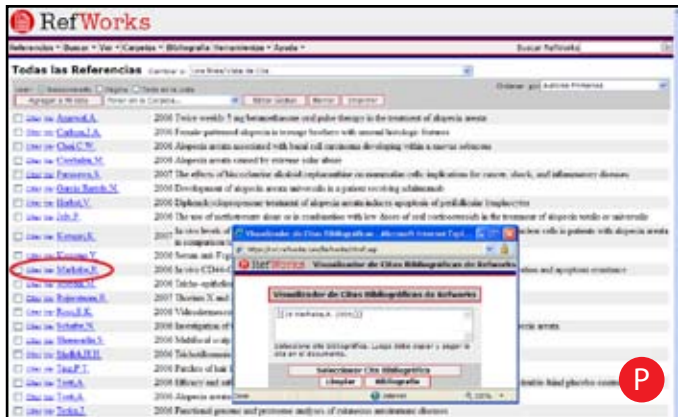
RefWorks

Referencias • Buscar • Ver • Carpetas • Bibliografía Herramientas • Ayuda •

Buscar RefWorks

Todas las Referencias

Cambiar a: Una línea/Vista de Cita

Ordenar por: Autores Primarios

Usar: Seleccionado Página Toda en la Lista

Agregar a Mi lista | Poner en la Carpeta... | Editar Listas | Borrar | Imprimir

| | |
|---|---|
| Cita Ver Agarwal,A. | 2006 Twice weekly 5 mg betamethasone oral pulse therapy in the treatment of alopecia areata |
| Cita Ver Carlson,J.A. | 2006 Female-patterned alopecia in teenage brothers with normal hormonal features |
| Cita Ver Chui,C.W. | 2006 Alopecia areata associated with basal cell carcinoma developing within a nevus sebaceus |
| Cita Ver Cowlishaw,M. | 2006 Alopecia areata caused by extreme solar abuse |
| Cita Ver Fanucci,A. | 2007 The effects of bis-coleacine alcohol on inflammatory cells: implications for cancer, shock, and inflammatory diseases |
| Cita Ver Garcia Bartels,N. | 2006 Development of alopecia areata universalis in a patient receiving adalimumab |
| Cita Ver Herbst,V. | 2006 Diphenylcyclopropenone treatment of alopecia areata induces apoptosis of perifollicular lymphocytes |
| Cita Ver Joly,P. | 2006 The use of methotrexate alone or in combination with low doses of oral corticosteroids in the treatment of alopecia totalis or universalis |
| Cita Ver Kuwano,K. | 2007 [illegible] cells in patients with alopecia areata |
| Cita Ver Kuwano,Y. | 2006 Serum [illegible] |
| Cita Ver Markaba,R. | 2006 In vitro CD44 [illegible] ation and apoptosis resistance |
| Cita Ver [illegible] | 2006 Tricho-epithelio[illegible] |
| Cita Ver Rajesvaran,S. | 2007 Thornes X and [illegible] |
| Cita Ver Ross,E.K. | 2006 Videodermosco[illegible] |
| Cita Ver Schuler,N. | 2006 Investigation of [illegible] pecia areata |
| Cita Ver Shimomura,S. | 2006 Multifocal scalp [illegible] |
| Cita Ver Sladden,M.H. | 2006 Trichotillomania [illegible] |
| Cita Ver Tang,P.T. | 2006 Patches of hair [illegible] |
| Cita Ver Trott,A. | 2006 Efficacy and saf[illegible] ntrolled placebo trial |
| Cita Ver Trott,A. | 2006 Alopecia areata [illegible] |
| Cita Ver Taylor,J. | 2006 Functional genomic and proteomic analysis of cutaneous autoimmune diseases |

Visualizador de Citas Bibliográficas de RefWorks - Microsoft Internet Expl...

http://www.refworks.com/refworks/cit.asp

RefWorks Visualizador de Citas Bibliográficas de RefWorks

Visualizador de Citas Bibliográficas de RefWorks

{{Id: Markaba,R. 2006;}}

Seleccione una bibliografía. Luego debe copiar y pegar la cita en el documento.

Seleccionar Cita Bibliográfica

Limpiar | Bibliografía

Internet 100%

P